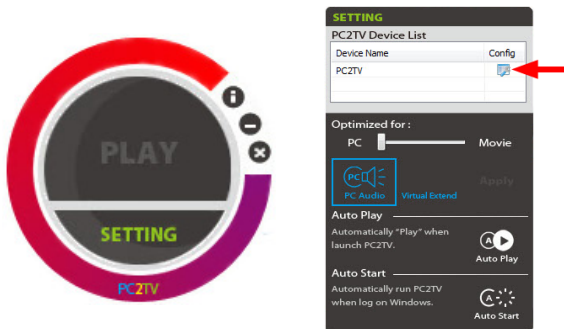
PLAY

SETTING

PC2TV

SETTING

PC2TV Device List

| Device Name | Config |
|---|---|
| PC2TV | |

Optimized for :

PC Movie

PC PC Audio Virtual Extend Apply

Auto Play

Automatically "Play" when launch PC2TV.

Auto Play

Auto Start

Automatically run PC2TV when log on Windows.

Auto Start